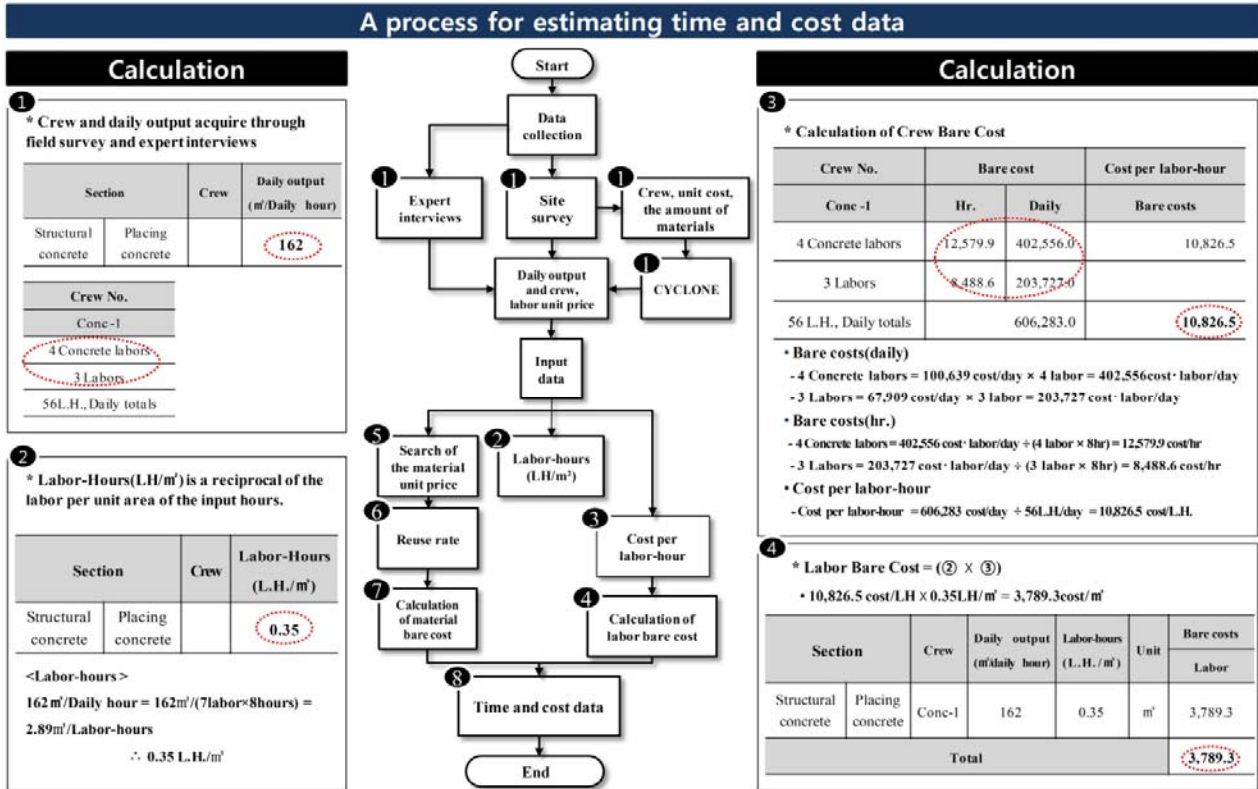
A process for estimating time and cost data

Calculation

1
* Crew and daily output acquire through field survey and expert interviews

| Section | | Crew | Daily output (m²/Daily hour) |
|---|---|---|---|
| Structural concrete | Placing concrete | | 162 |

| Crew No. |
|---|
| Conc-1 |
| 4 Concrete labors |
| 3 Labors |
| 56L.H., Daily totals |

2
* Labor-Hours(LH/m²) is a reciprocal of the labor per unit area of the input hours.

| Section | | Crew | Labor-Hours (L.H./m²) |
|---|---|---|---|
| Structural concrete | Placing concrete | | 0.35 |

<Labor-hours>
162㎡/Daily hour = 162㎡/(7labor×8hours) = 2.89㎡/Labor-hours
∴ 0.35 L.H./㎡

Start
Data collection
1 Expert interviews
1 Site survey
1 Crew, unit cost, the amount of materials
Daily output and crew, labor unit price
1 CYCLONE
Input data
5 Search of the material unit price
2 Labor-hours (LH/m²)
6 Reuse rate
3 Cost per labor-hour
7 Calculation of material bare cost
4 Calculation of labor bare cost
8 Time and cost data
End

Calculation

3
* Calculation of Crew Bare Cost

| Crew No. | Bare cost | | Cost per labor-hour |
|---|---|---|---|
| Conc-1 | Hr. | Daily | Bare costs |
| 4 Concrete labors | 12,579.9 | 402,556.0 | 10,826.5 |
| 3 Labors | 8,488.6 | 203,727.0 | |
| 56 L.H., Daily totals | | 606,283.0 | 10,826.5 |

• Bare costs(daily)
- 4 Concrete labors = 100,639 cost/day × 4 labor = 402,556cost· labor/day
- 3 Labors = 67,909 cost/day × 3 labor = 203,727 cost· labor/day
• Bare costs(hr.)
- 4 Concrete labors = 402,556 cost· labor/day ÷ (4 labor × 8hr) = 12,579.9 cost/hr
- 3 Labors = 203,727 cost· labor/day ÷ (3 labor × 8hr) = 8,488.6 cost/hr
• Cost per labor-hour
- Cost per labor-hour = 606,283 cost/day ÷ 56L.H./day = 10,826.5 cost/L.H.

4
* Labor Bare Cost = (② × ③)
• 10,826.5 cost/LH x 0.35LH/㎡ = 3,789.3cost/㎡

| Section | | Crew | Daily output (㎡/daily hour) | Labor-hours (L.H./㎡) | Unit | Bare costs Labor |
|---|---|---|---|---|---|---|
| Structural concrete | Placing concrete | Conc-1 | 162 | 0.35 | ㎡ | 3,789.3 |
| Total | | | | | | 3,789.3 |